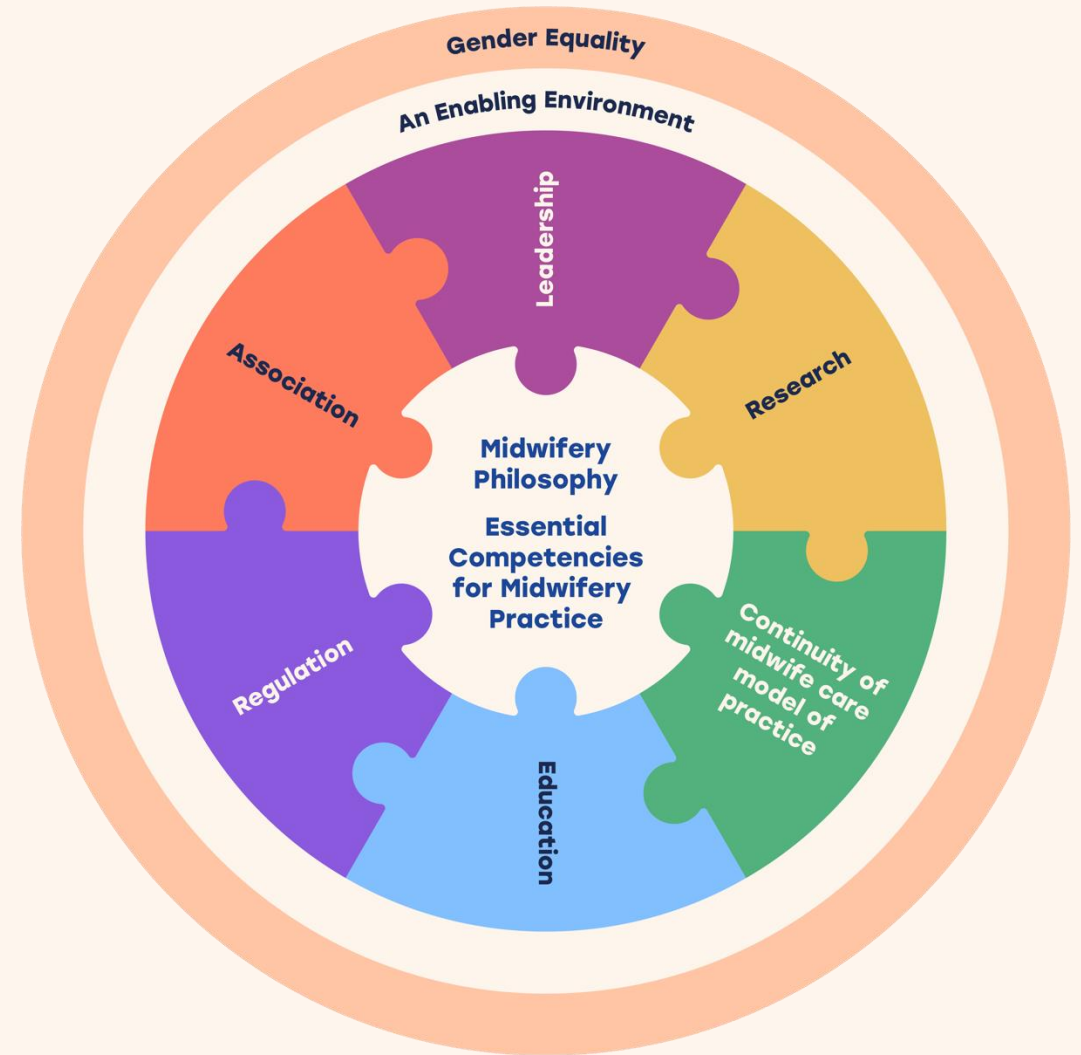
Gender Equality

An Enabling Environment

Leadership

Association

Research

Midwifery Philosophy

Essential Competencies for Midwifery Practice

Regulation

Continuity of midwife care model of practice

Education